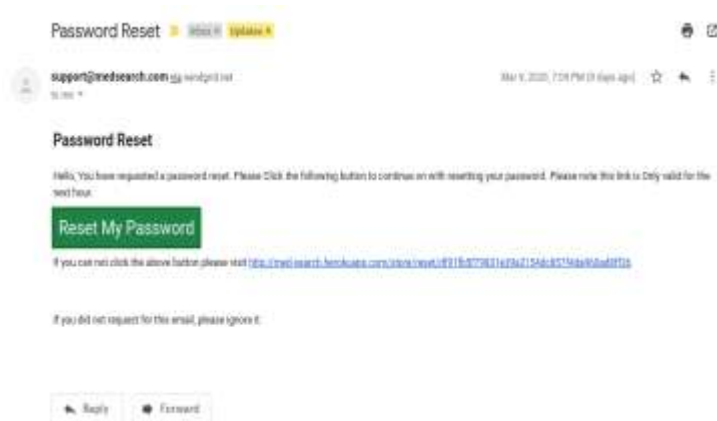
Password Reset Inbox × Updates ×

support@medsearch.com via sendgrid.net
to me

Mar 9, 2020, 7:59 PM (3 days ago)

Password Reset

Hello, You have requested a password reset. Please Click the following button to continue on with resetting your password. Please note this link is Only valid for the next hour.

Reset My Password

If you can not click the above button please visit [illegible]

If you did not request for this email, please ignore it.

Reply Forward